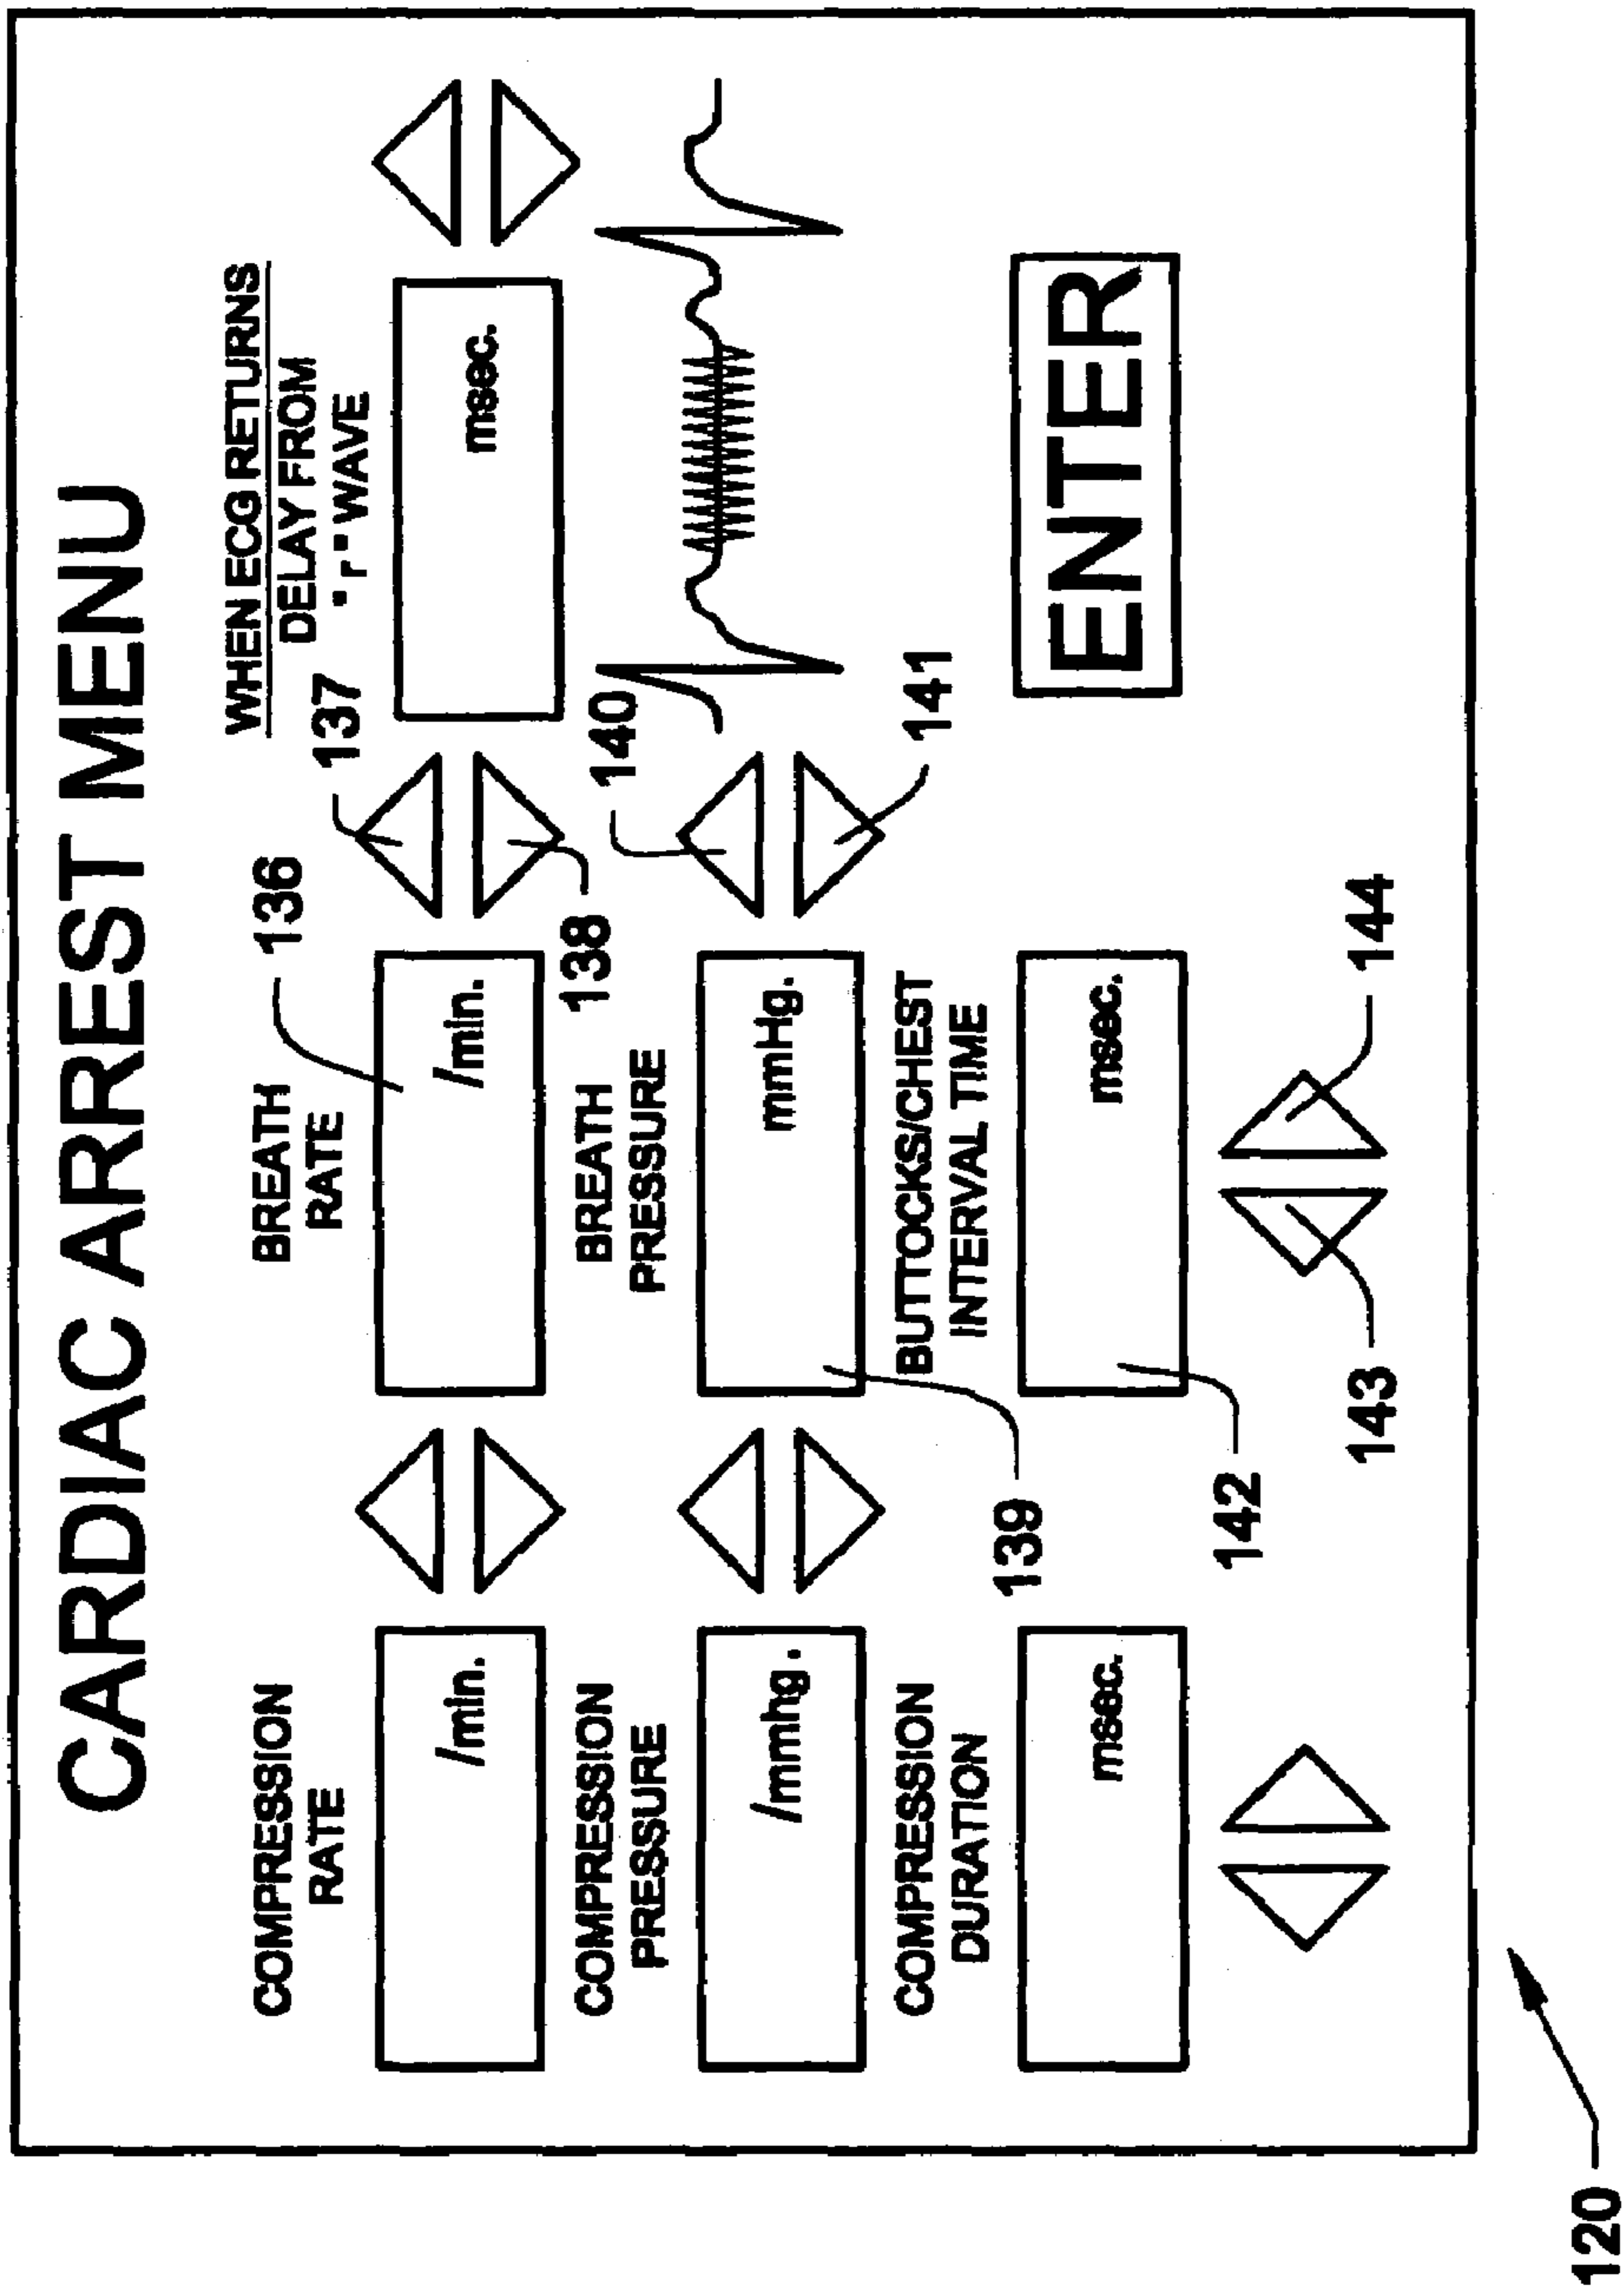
CARDIAC ARREST MENU

COMPRESSION RATE

/min.

BREATH RATE

/min.

136

138

137

WHEN ECG RETURNS DELAY FROM "r" WAVE

msec.

COMPRESSION PRESSURE

/mmhg.

BREATH PRESSURE

mmHg.

140

141

139

COMPRESSION DURATION

msec.

BUTTOCKS/CHEST INTERVAL TIME

msec.

142

143

144

ENTER

120